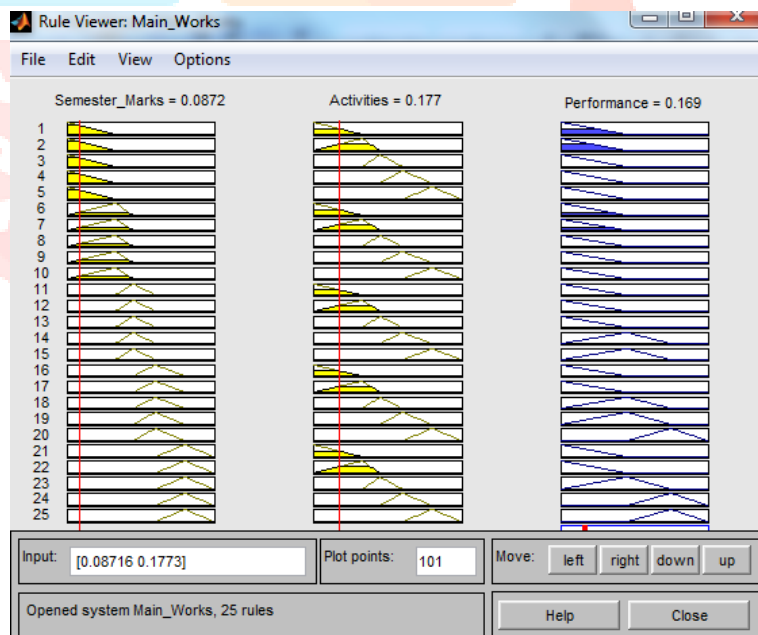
Rule Viewer: Main_Works

File Edit View Options

Semester_Marks = 0.0872

Activities = 0.177

Performance = 0.169

1
2
3
4
5
6
7
8
9
10
11
12
13
14
15
16
17
18
19
20
21
22
23
24
25

Input: [0.08716 0.1773]

Plot points: 101

Move: left right down up

Opened system Main_Works, 25 rules

Help Close